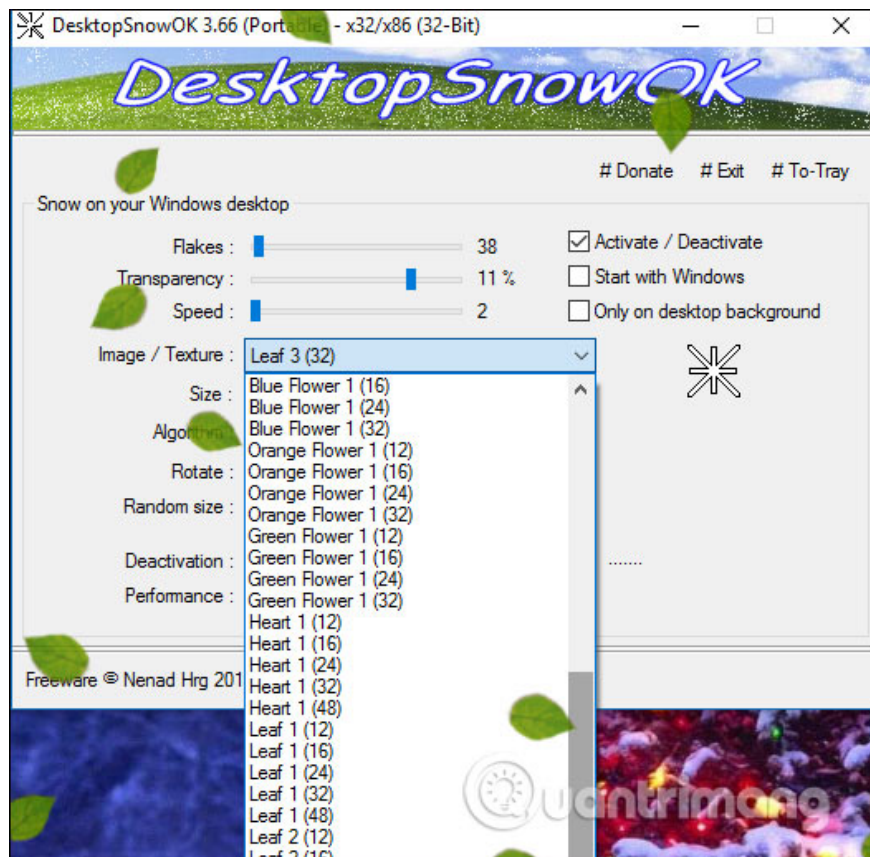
DesktopSnowOK 3.66 (Porta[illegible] - x32/x86 (32-Bit)

DesktopSnowOK

# Donate # Exit # To-Tray

Snow on your Windows desktop

Flakes : 38

Transparency : 11 %

Speed : 2

Activate / Deactivate

Start with Windows

Only on desktop background

Image / Texture : Leaf 3 (32)

Size :

Algo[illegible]

Rotate :

Random size :

Deactivation :

Performance :

Blue Flower 1 (16)
Blue Flower 1 (24)
Blue Flower 1 (32)
Orange Flower 1 (12)
Orange Flower 1 (16)
Orange Flower 1 (24)
Orange Flower 1 (32)
Green Flower 1 (12)
Green Flower 1 (16)
Green Flower 1 (24)
Green Flower 1 (32)
Heart 1 (12)
Heart 1 (16)
Heart 1 (24)
Heart 1 (32)
Heart 1 (48)
Leaf 1 (12)
Leaf 1 (16)
Leaf 1 (24)
Leaf 1 (32)
Leaf 1 (48)
Leaf 2 (12)
Leaf 2 (16)

.......

Freeware © Nenad Hrg 201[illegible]

quantrimang